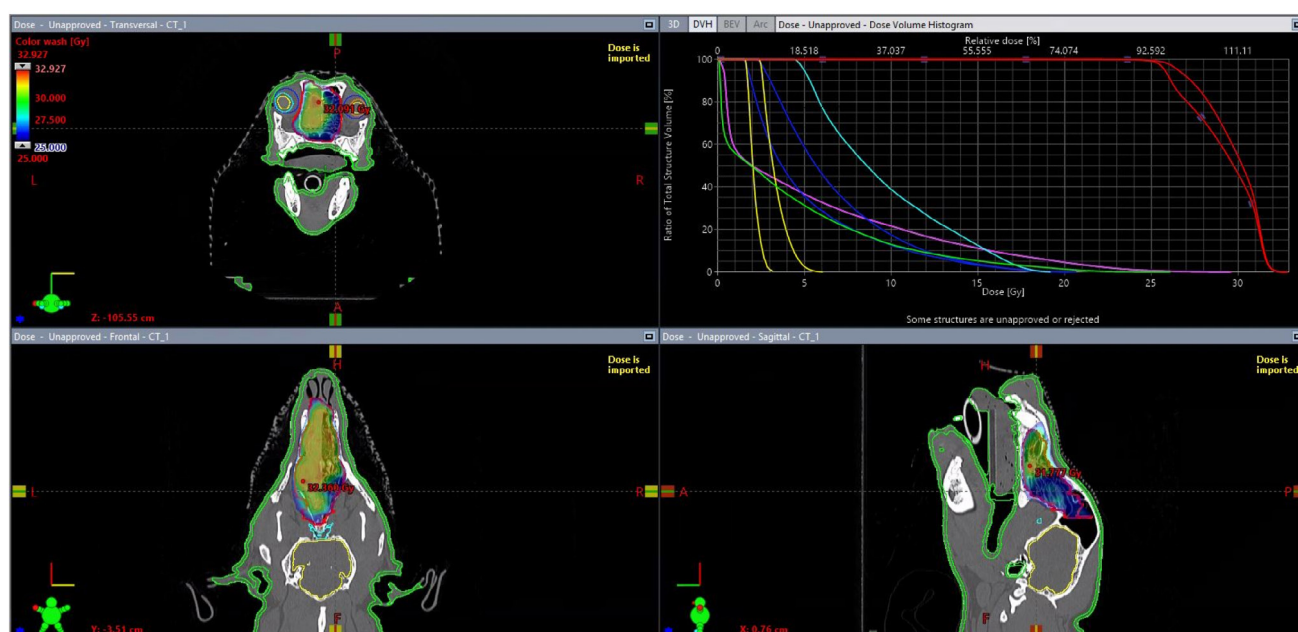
Dose - Unapproved - Transversal - CT_1

Color wash [Gy]
32.927
32.927
30.000
27.500
25.000
25.000

P

Dose is imported

32.091 Gy

L

R

A

Z: -105.55 cm

3D DVH BEV Arc Dose - Unapproved - Dose Volume Histogram

Relative dose [%]
0 18.518 37.037 55.555 74.074 92.592 111.11

Ratio of Total Structure Volume [%]
100
80
60
40
20
0

0 5 10 15 20 25 30
Dose [Gy]

Some structures are unapproved or rejected

Dose - Unapproved - Frontal - CT_1

H

Dose is imported

L

32.360 Gy

R

F

Y: -3.51 cm

Dose - Unapproved - Sagittal - CT_1

H

Dose is imported

A

31.787 Gy

P

F

X: 0.76 cm